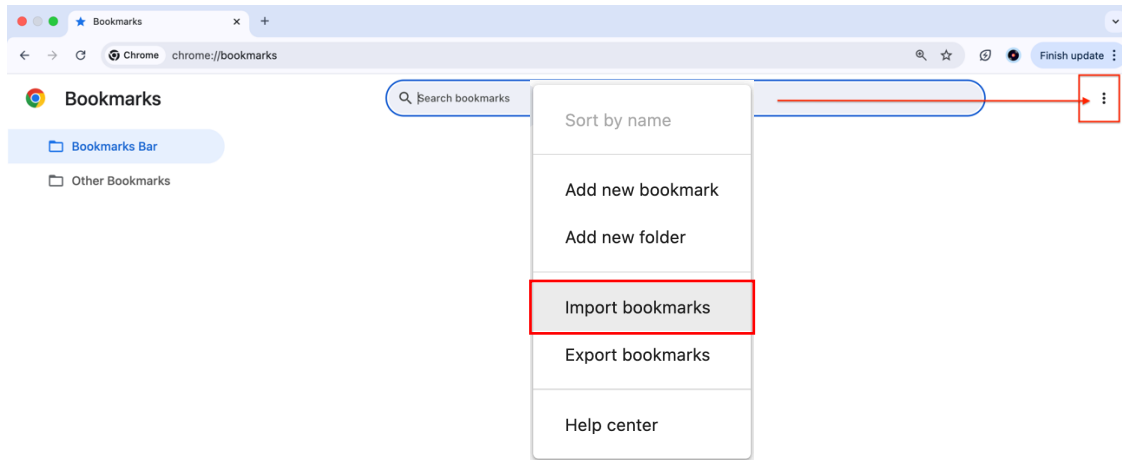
Bookmarks ×
+

Chrome chrome://bookmarks

Finish update

Bookmarks

Search bookmarks

Bookmarks Bar

Other Bookmarks

Sort by name

Add new bookmark

Add new folder

Import bookmarks

Export bookmarks

Help center